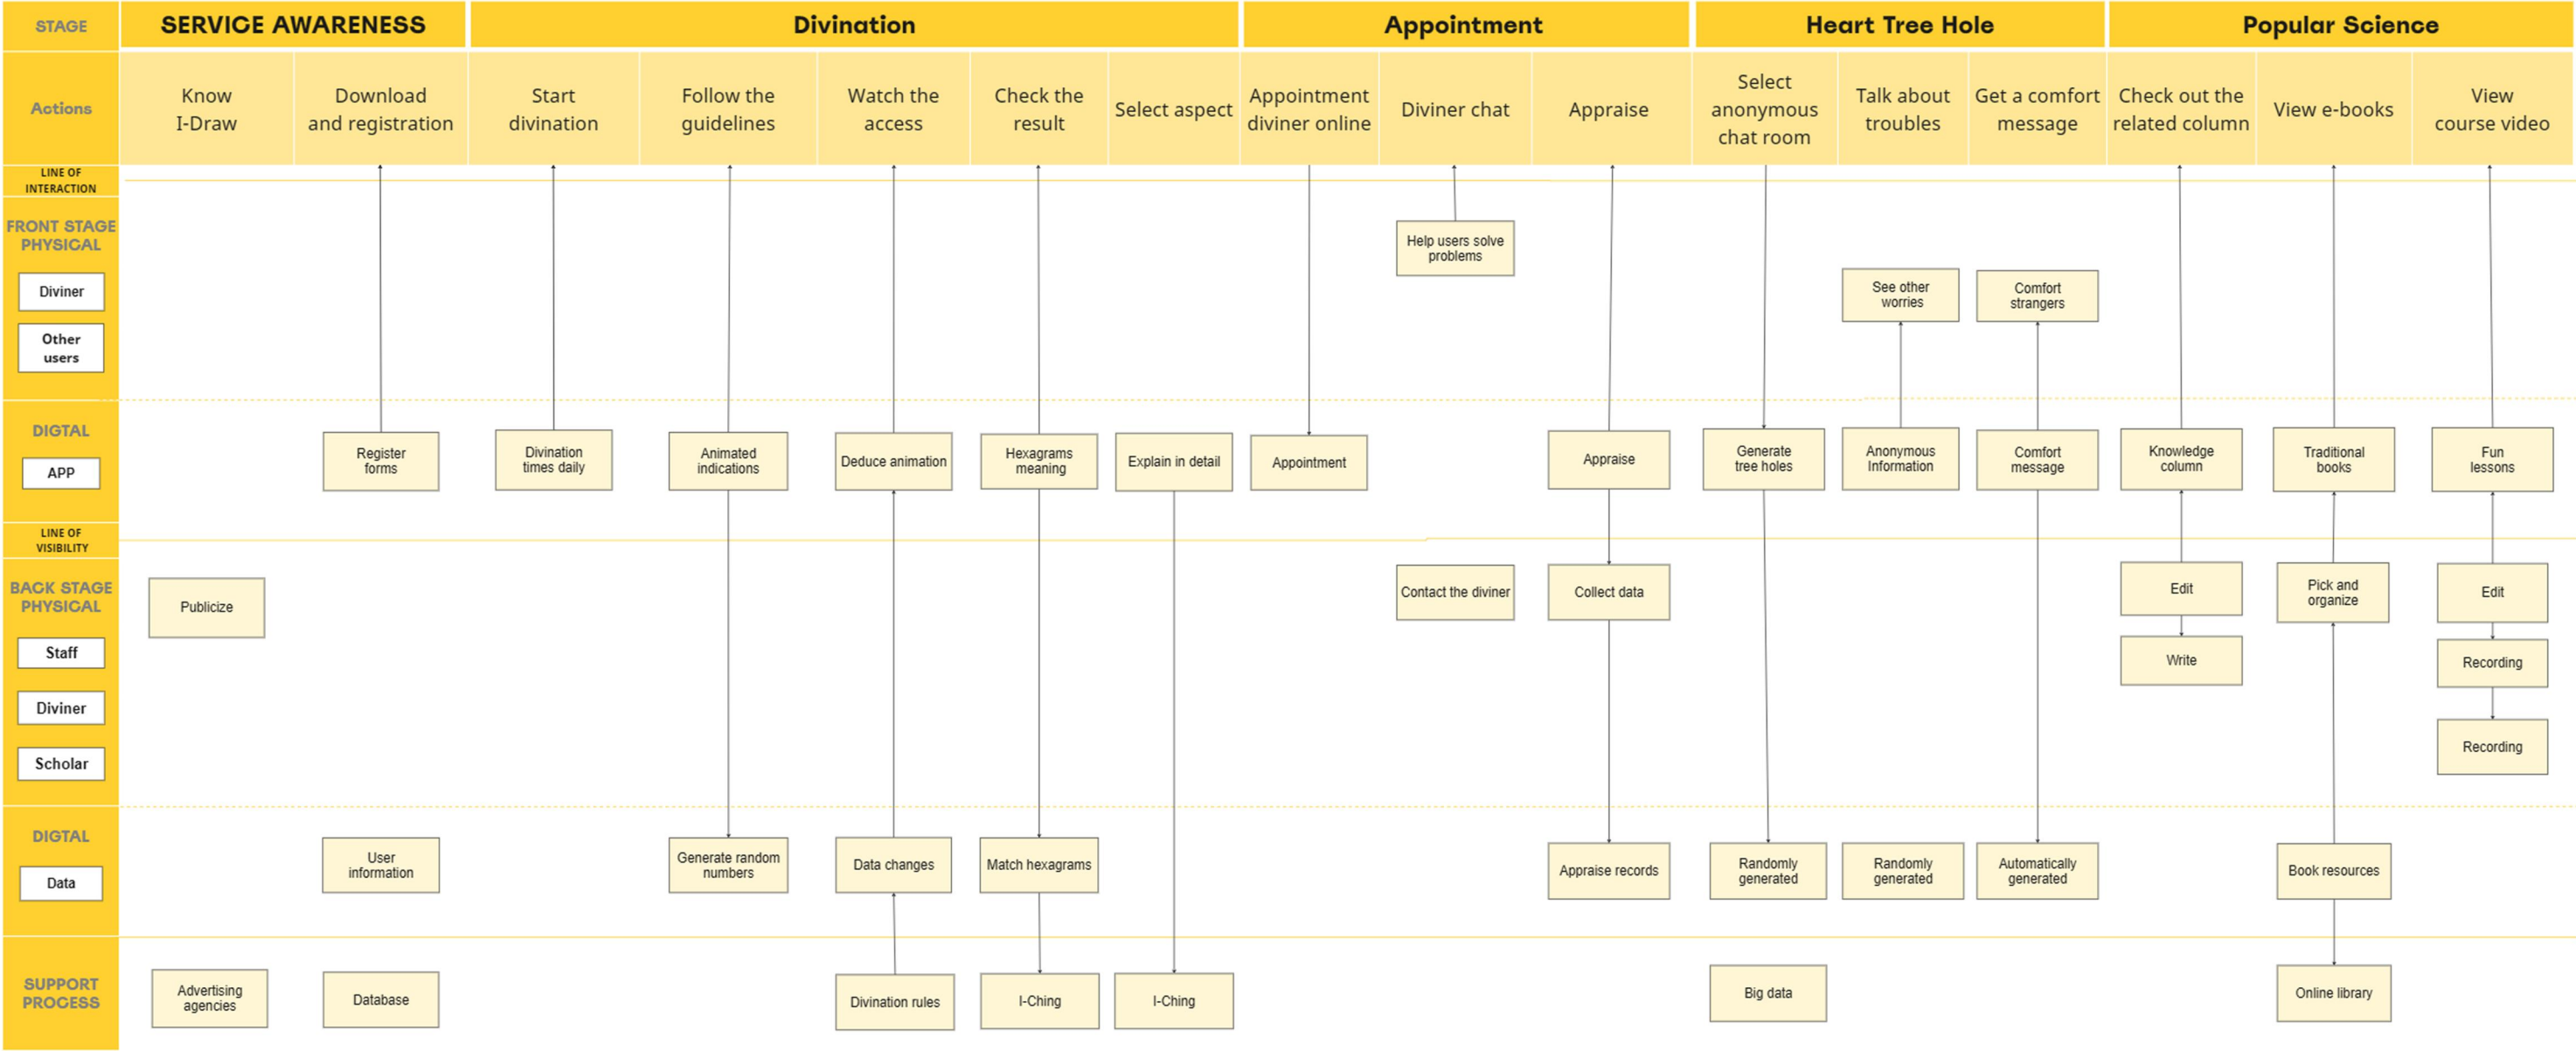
| STAGE | SERVICE AWARENESS | | Divination | | | | | Appointment | | | Heart Tree Hole | | | Popular Science | | |
|---|---|---|---|---|---|---|---|---|---|---|---|---|---|---|---|---|
| Actions | Know I-Draw | Download and registration | Start divination | Follow the guidelines | Watch the access | Check the result | Select aspect | Appointment diviner online | Diviner chat | Appraise | Select anonymous chat room | Talk about troubles | Get a comfort message | Check out the related column | View e-books | View course video |
| LINE OF INTERACTION | | | | | | | | | | | | | | | | |
| FRONT STAGE PHYSICAL (Diviner, Other users) | | | | | | | | | Help users solve problems | | | See other worries | Comfort strangers | | | |
| DIGITAL (APP) | | Register forms | Divination times daily | Animated indications | Deduce animation | Hexagrams meaning | Explain in detail | Appointment | | Appraise | Generate tree holes | Anonymous Information | Comfort message | Knowledge column | Traditional books | Fun lessons |
| LINE OF VISIBILITY | | | | | | | | | | | | | | | | |
| BACK STAGE PHYSICAL (Staff, Diviner, Scholar) | Publicize | | | | | | | | Contact the diviner | Collect data | | | | Edit, Write | Pick and organize | Edit, Recording, Recording |
| DIGITAL (Data) | | User information | | Generate random numbers | Data changes | Match hexagrams | | | | Appraise records | Randomly generated | Randomly generated | Automatically generated | | Book resources | |
| SUPPORT PROCESS | Advertising agencies | Database | | | Divination rules | I-Ching | I-Ching | | | | Big data | | | | Online library | |